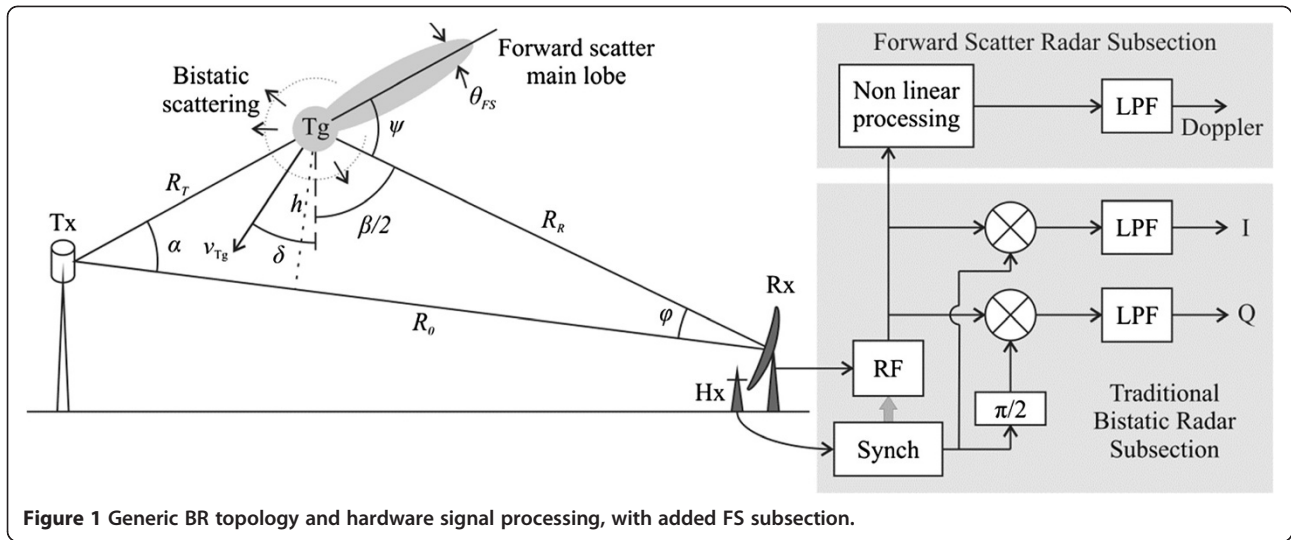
Forward scatter main lobe

Bistatic scattering

$\theta_{FS}$

Tg

$\psi$

$R_T$

$h$

$\beta/2$

$R_R$

Tx

$\alpha$

$v_{Tg}$

$\delta$

$R_0$

$\varphi$

Rx

Hx

Forward Scatter Radar Subsection

Non linear processing

LPF

Doppler

LPF

I

LPF

Q

RF

$\pi/2$

Synch

Traditional Bistatic Radar Subsection

**Figure 1** Generic BR topology and hardware signal processing, with added FS subsection.